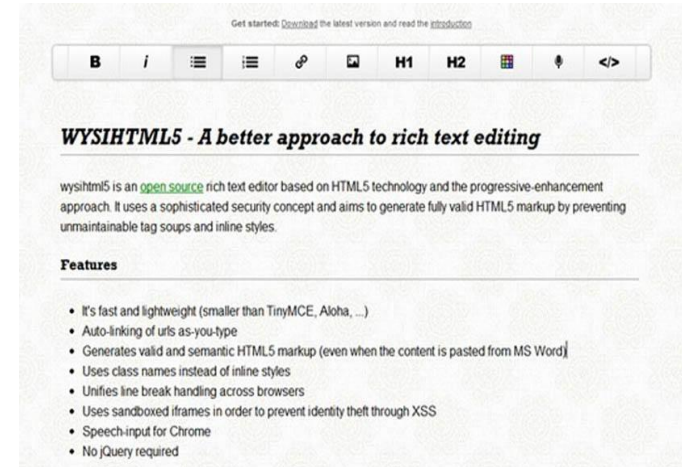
Get started: Download the latest version and read the introduction

B i H1 H2 </>

WYSIHTML5 - A better approach to rich text editing

wysihtml5 is an open source rich text editor based on HTML5 technology and the progressive-enhancement approach. It uses a sophisticated security concept and aims to generate fully valid HTML5 markup by preventing unmaintainable tag soups and inline styles.

Features

- It's fast and lightweight (smaller than TinyMCE, Aloha, ...)
- Auto-linking of urls as-you-type
- Generates valid and semantic HTML5 markup (even when the content is pasted from MS Word)
- Uses class names instead of inline styles
- Unifies line break handling across browsers
- Uses sandboxed iframes in order to prevent identity theft through XSS
- Speech-input for Chrome
- No jQuery required